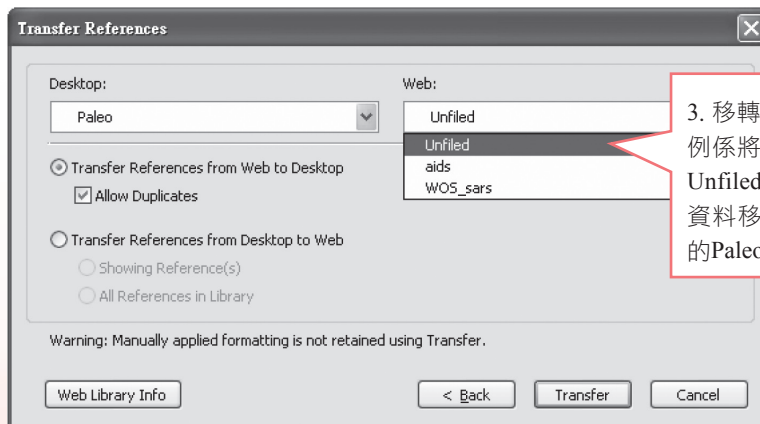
Transfer References

Desktop:

Paleo

Web:

Unfiled

Unfiled

aids

WOS_sars

3. 移轉
例係將
Unfiled
資料移
的Paleo

Transfer References from Web to Desktop

Allow Duplicates

Transfer References from Desktop to Web

Showing Reference(s)

All References in Library

Warning: Manually applied formatting is not retained using Transfer.

Web Library Info

< Back

Transfer

Cancel